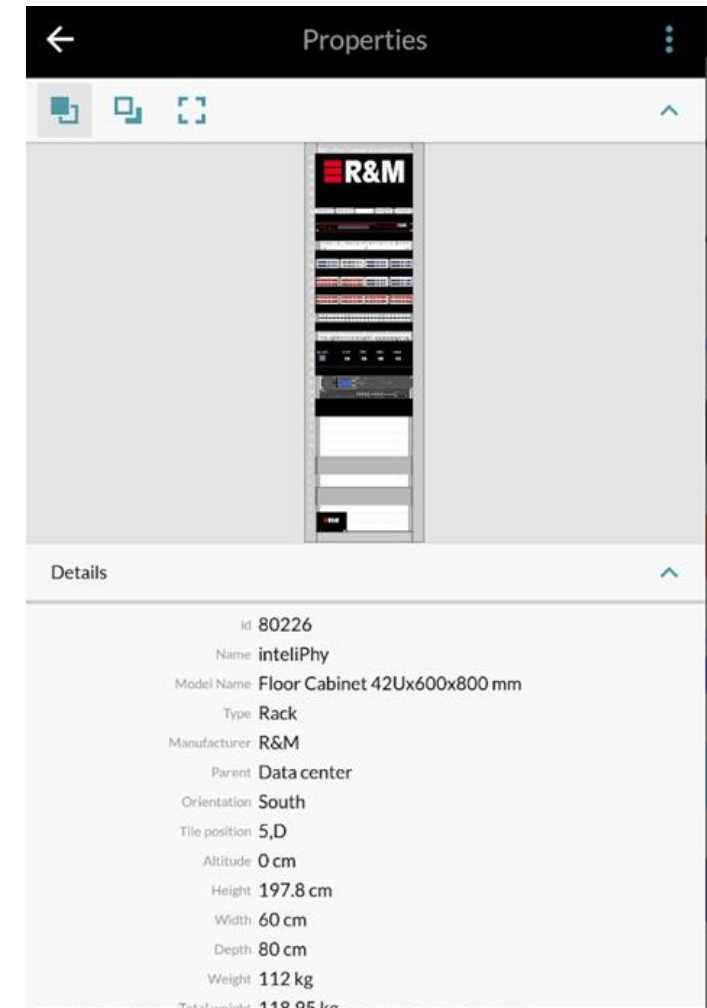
Properties

R&M

Details

Id 80226
Name inteliPhy
Model Name Floor Cabinet 42Ux600x800 mm
Type Rack
Manufacturer R&M
Parent Data center
Orientation South
Tile position 5,D
Altitude 0 cm
Height 197.8 cm
Width 60 cm
Depth 80 cm
Weight 112 kg
Total weight 118.95 kg